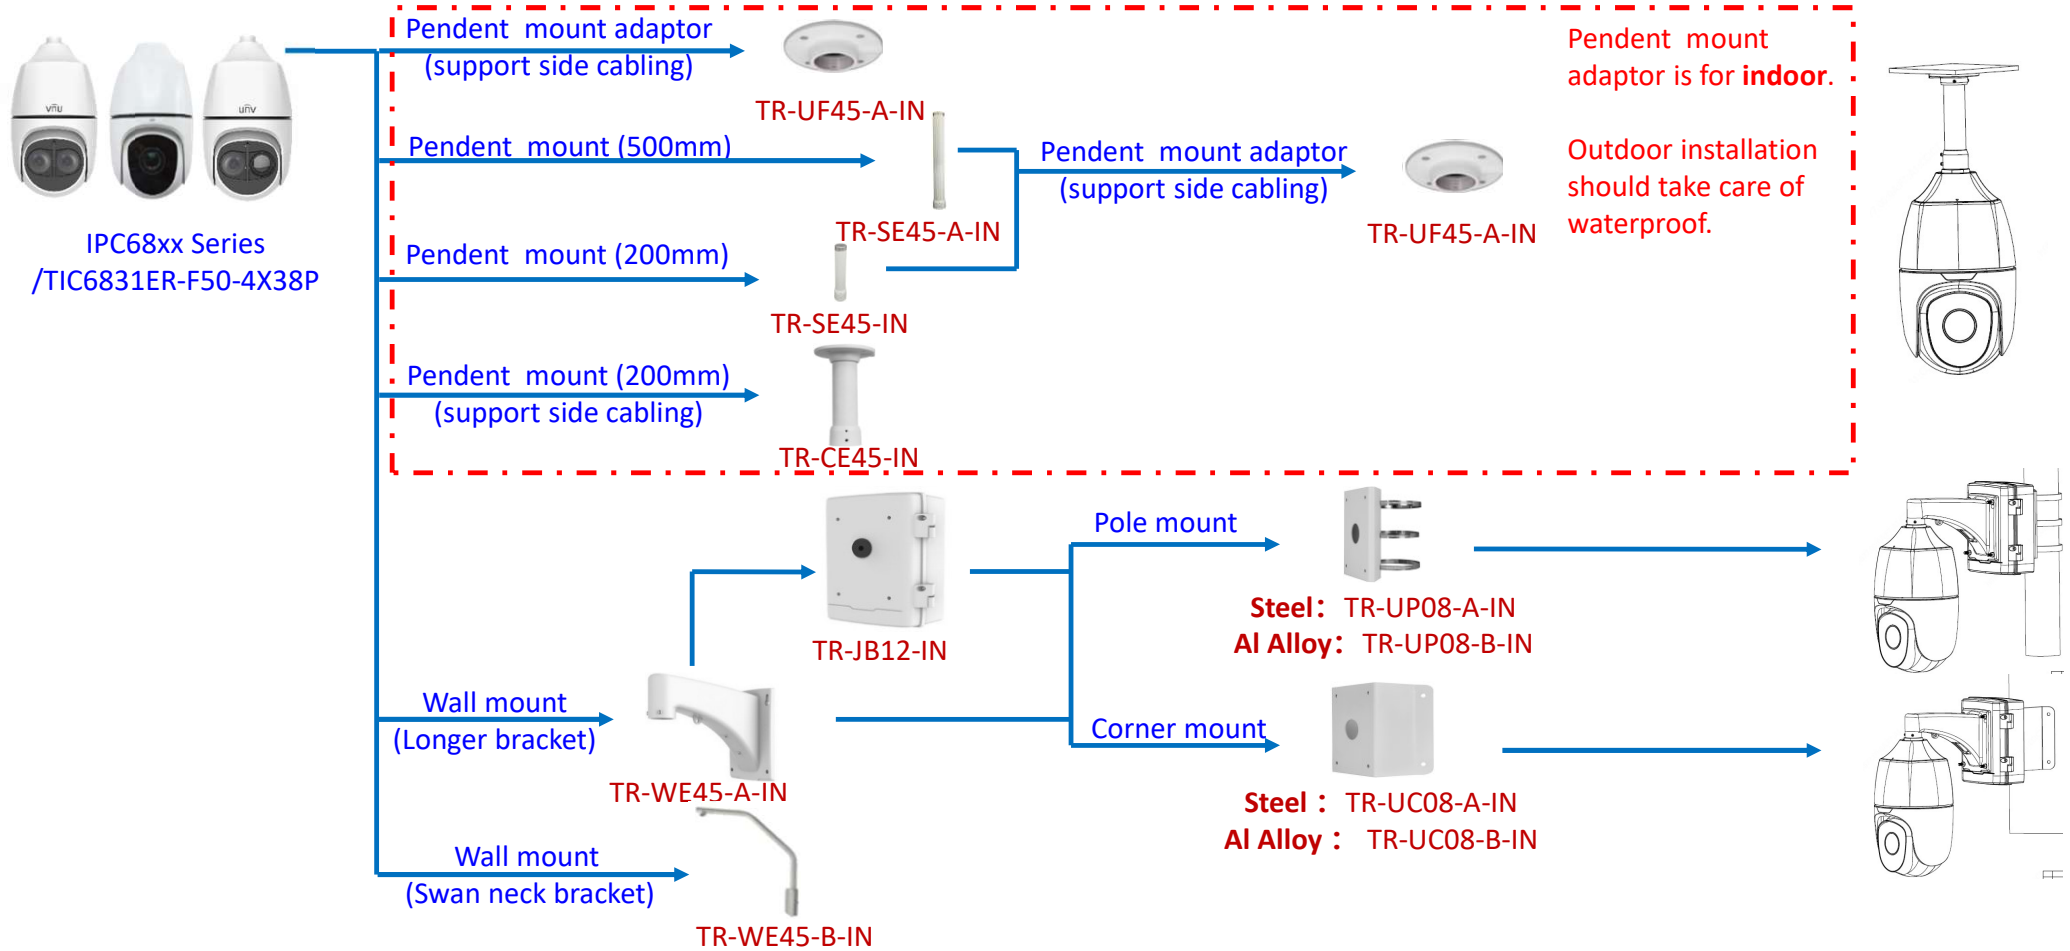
IPC68xx Series /TIC6831ER-F50-4X38P

Pendent mount adaptor (support side cabling)

TR-UF45-A-IN

Pendent mount (500mm)

TR-SE45-A-IN

Pendent mount adaptor (support side cabling)

TR-UF45-A-IN

Pendent mount adaptor is for **indoor**.

Outdoor installation should take care of waterproof.

Pendent mount (200mm)

TR-SE45-IN

Pendent mount (200mm) (support side cabling)

TR-CE45-IN

TR-JB12-IN

Pole mount

**Steel**: TR-UP08-A-IN
**Al Alloy**: TR-UP08-B-IN

Wall mount (Longer bracket)

TR-WE45-A-IN

Corner mount

**Steel**: TR-UC08-A-IN
**Al Alloy**: TR-UC08-B-IN

Wall mount (Swan neck bracket)

TR-WE45-B-IN